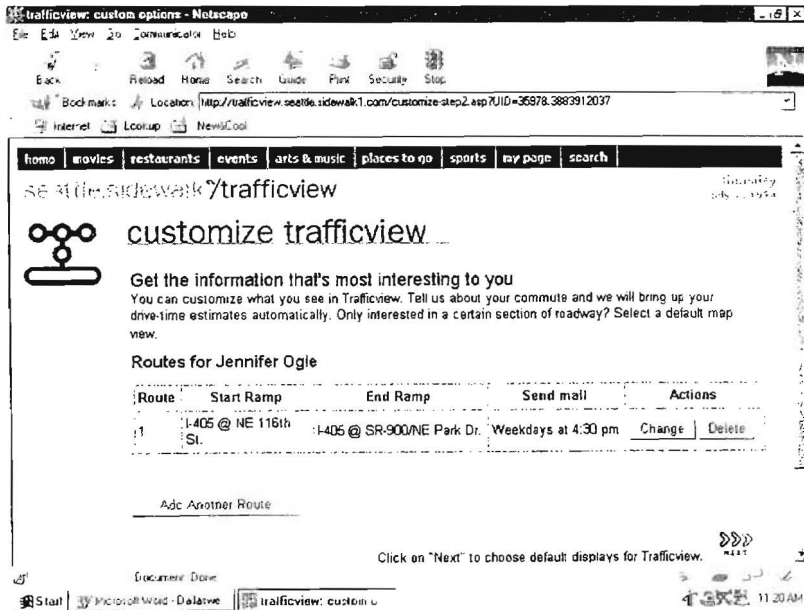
trafficview: custom options - Netscape

File Edit View Go Communicator Help

Back Reload Home Search Guide Print Security Stop

Bookmarks Location: http://trafficview.seattle.sidewalk1.com/customize-step2.asp?UID=35978.3883912037

Internet Lookup New&Cool

home | movies | restaurants | events | arts & music | places to go | sports | my page | search

seattle.sidewalk/trafficview

Saturday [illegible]

customize trafficview

Get the information that's most interesting to you

You can customize what you see in Trafficview. Tell us about your commute and we will bring up your drive-time estimates automatically. Only interested in a certain section of roadway? Select a default map view.

Routes for Jennifer Ogle

| Route | Start Ramp | End Ramp | Send mail | Actions |
|---|---|---|---|---|
| 1 | I-405 @ NE 116th St. | I-405 @ SR-900/NE Park Dr. | Weekdays at 4:30 pm | Change \| Delete |

Add Another Route

NEXT

Click on "Next" to choose default displays for Trafficview.

Document: Done

Start | Microsoft Word - Dalatwe | trafficview: custom o

11:20 AM